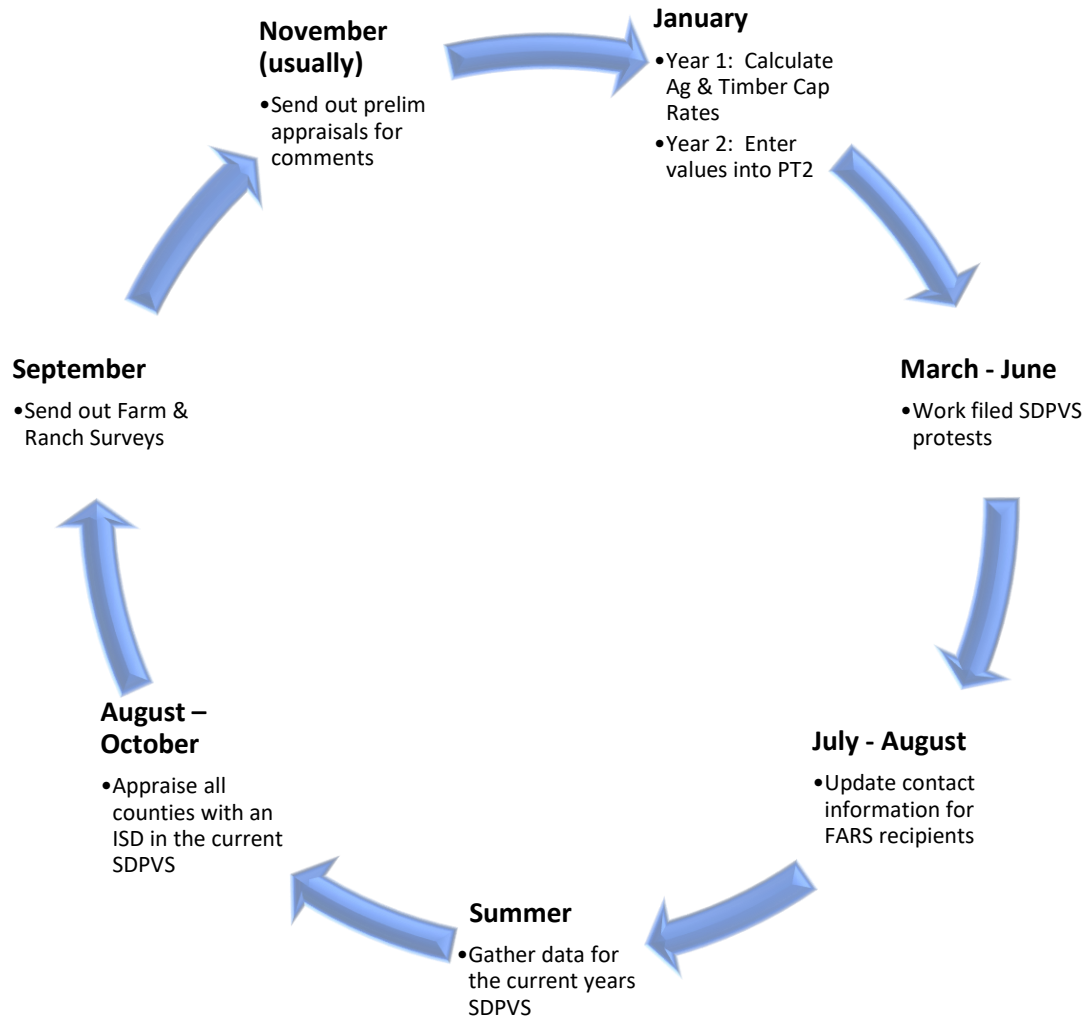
**November (usually)**

•Send out prelim appraisals for comments

**January**

•Year 1: Calculate Ag & Timber Cap Rates

•Year 2: Enter values into PT2

**March - June**

•Work filed SDPVS protests

**July - August**

•Update contact information for FARS recipients

**Summer**

•Gather data for the current years SDPVS

**August – October**

•Appraise all counties with an ISD in the current SDPVS

**September**

•Send out Farm & Ranch Surveys